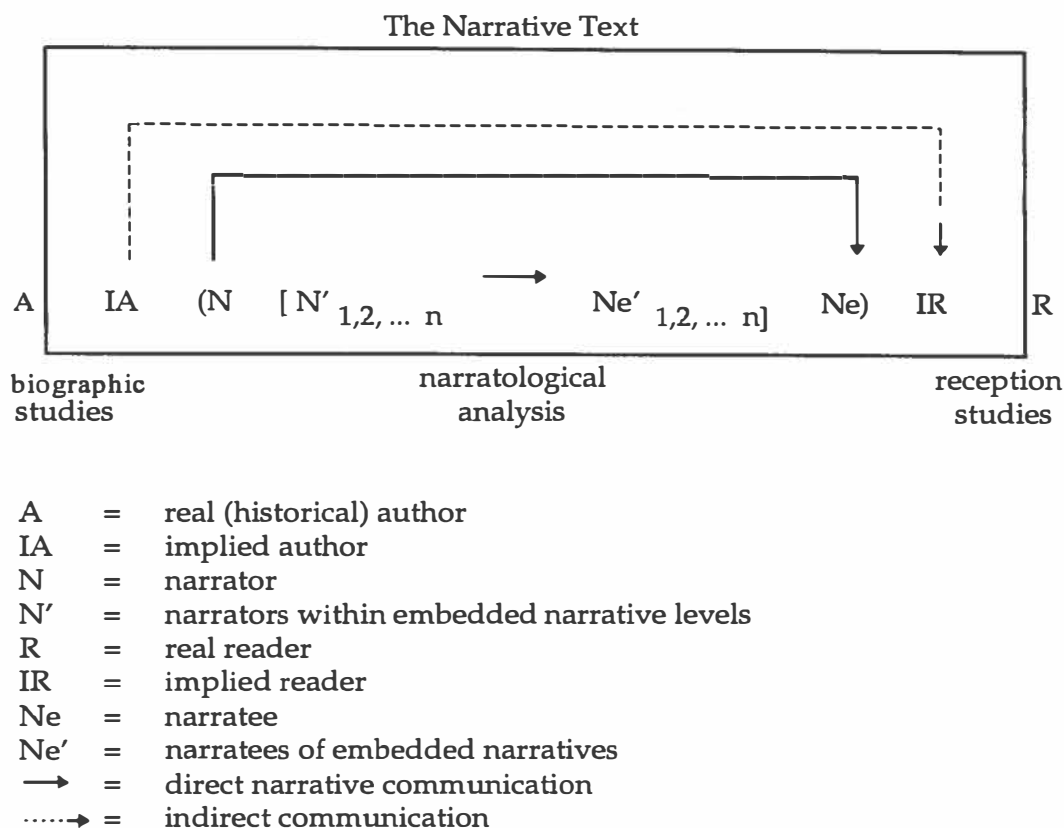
The Narrative Text

A IA (N [ N′ $_{1,2, \dots n}$ → Ne′ $_{1,2, \dots n}$] Ne) IR R

biographic studies

narratological analysis

reception studies

A = real (historical) author
IA = implied author
N = narrator
N′ = narrators within embedded narrative levels
R = real reader
IR = implied reader
Ne = narratee
Ne′ = narratees of embedded narratives
→ = direct narrative communication
····→ = indirect communication